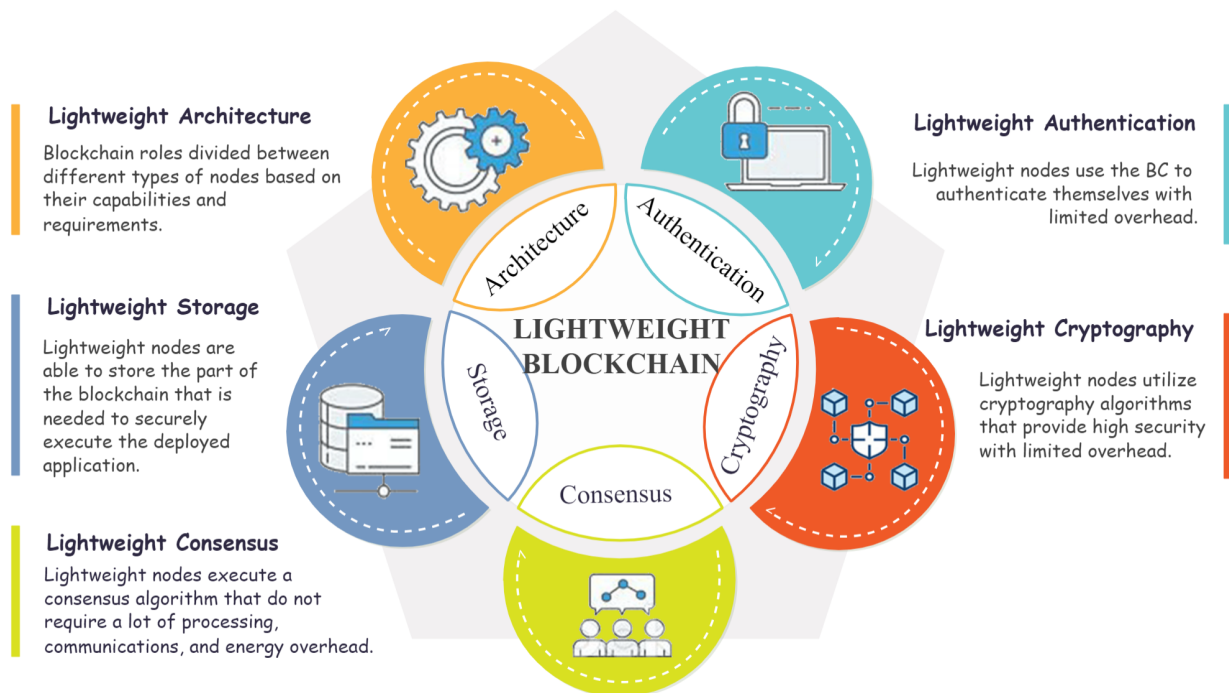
Lightweight Architecture

Blockchain roles divided between different types of nodes based on their capabilities and requirements.

Lightweight Storage

Lightweight nodes are able to store the part of the blockchain that is needed to securely execute the deployed application.

Lightweight Consensus

Lightweight nodes execute a consensus algorithm that do not require a lot of processing, communications, and energy overhead.

Architecture

Authentication

Storage

LIGHTWEIGHT BLOCKCHAIN

Cryptography

Consensus

Lightweight Authentication

Lightweight nodes use the BC to authenticate themselves with limited overhead.

Lightweight Cryptography

Lightweight nodes utilize cryptography algorithms that provide high security with limited overhead.